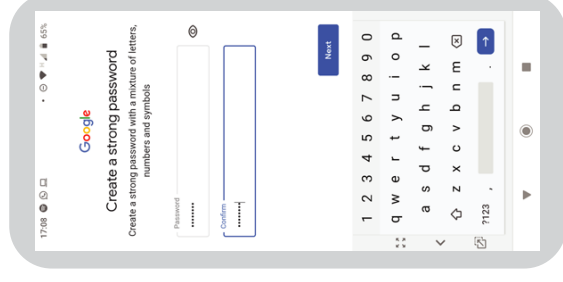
17:08 65%

Google

Create a strong password

Create a strong password with a mixture of letters, numbers and symbols

Password
••••••••

Confirm
••••••••

Next

1 2 3 4 5 6 7 8 9 0
q w e r t y u i o p
a s d f g h j k l
z x c v b n m
?123 , .